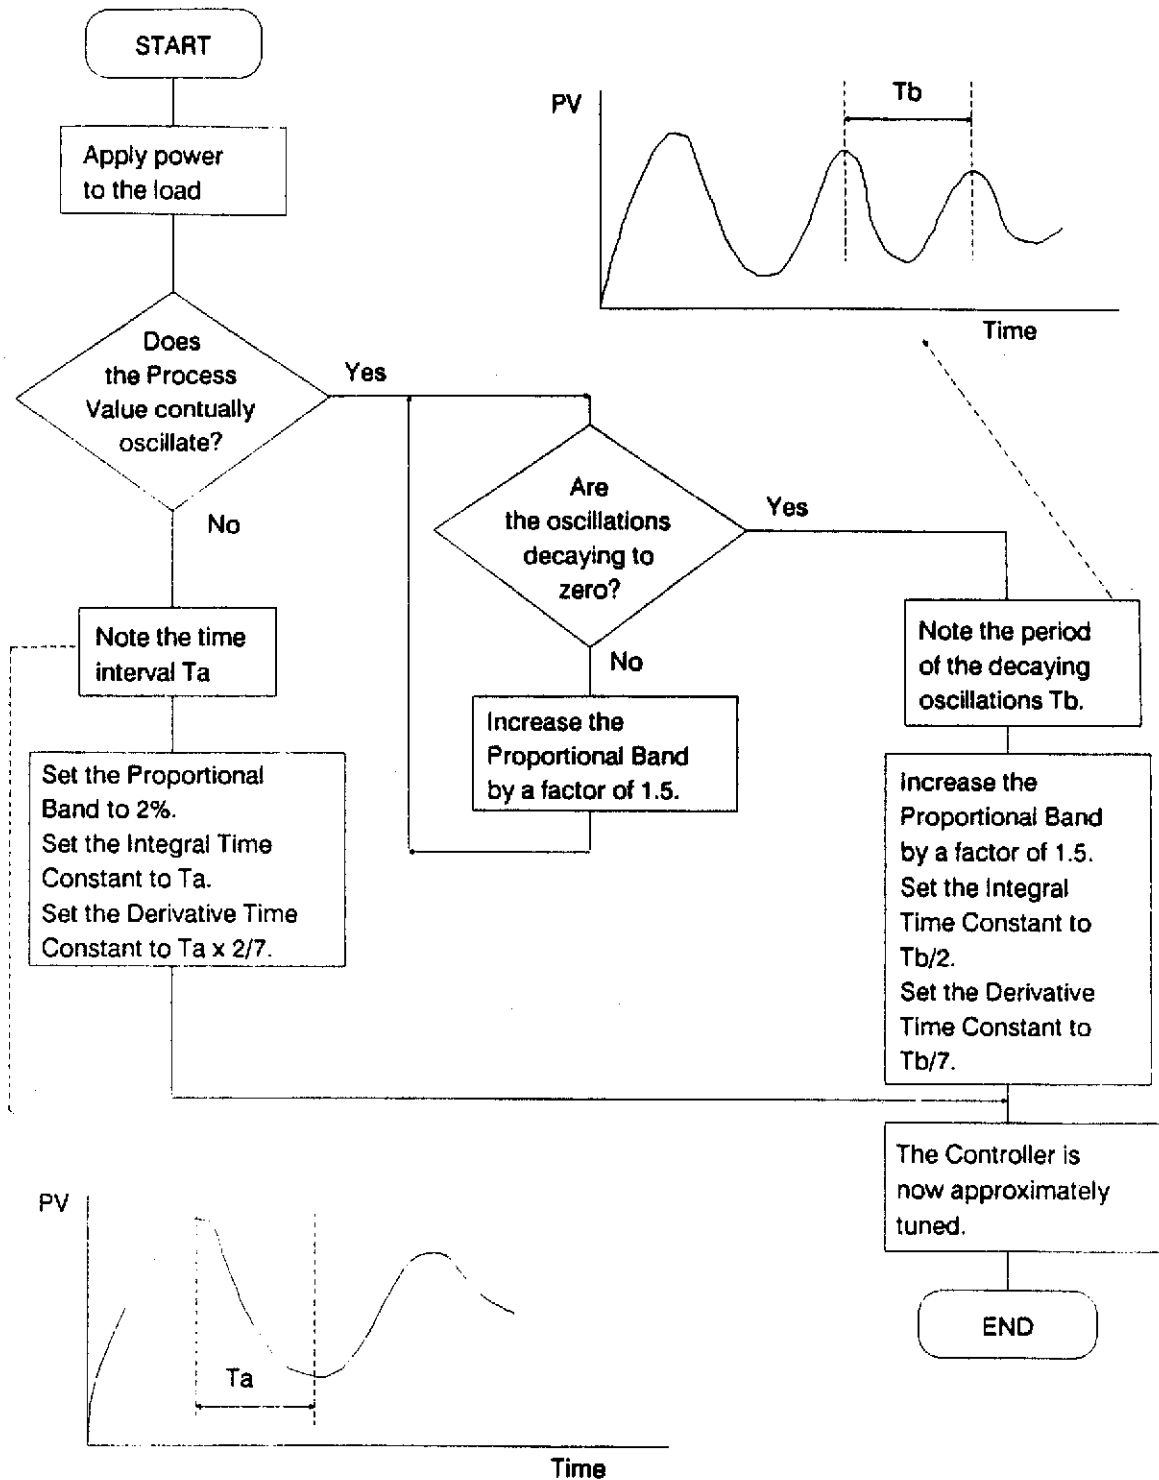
START

Apply power to the load

Does the Process Value contually oscillate?

Yes

No

Are the oscillations decaying to zero?

Yes

No

Note the time interval Ta

Set the Proportional Band to 2%.
Set the Integral Time Constant to Ta.
Set the Derivative Time Constant to Ta x 2/7.

Increase the Proportional Band by a factor of 1.5.

Note the period of the decaying oscillations Tb.

Increase the Proportional Band by a factor of 1.5.
Set the Integral Time Constant to Tb/2.
Set the Derivative Time Constant to Tb/7.

The Controller is now approximately tuned.

END

PV

Tb

Time

PV

Ta

Time